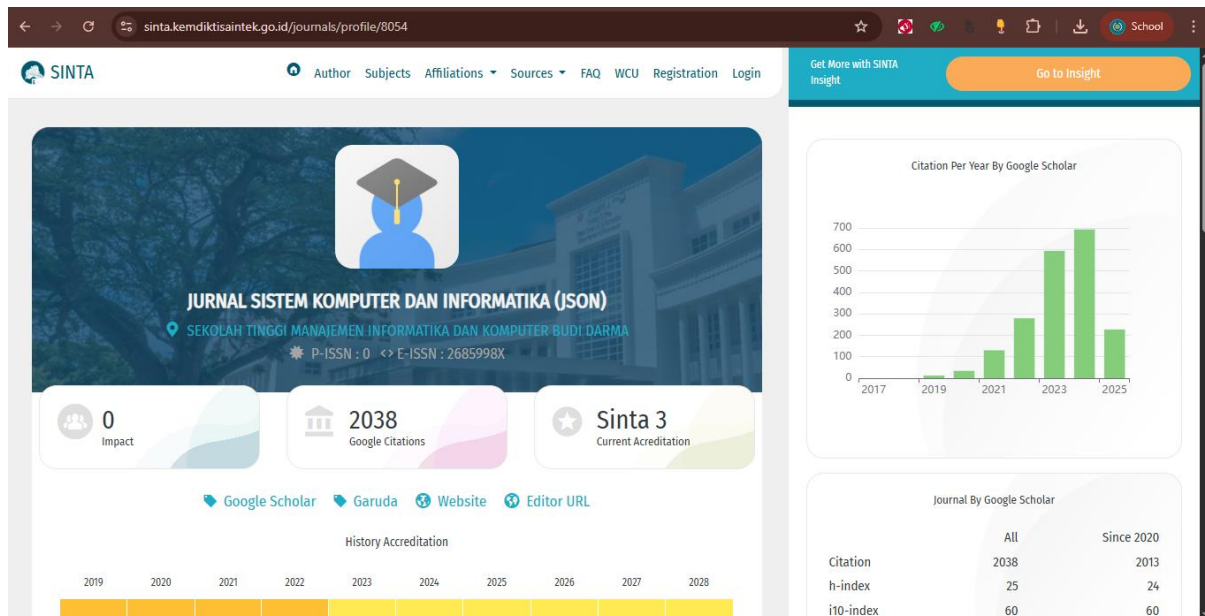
sinta.kemdiktisaintek.go.id/journals/profile/8054

School

SINTA

Author Subjects Affiliations Sources FAQ WCU Registration Login

Get More with SINTA Insight

Go to Insight

JURNAL SISTEM KOMPUTER DAN INFORMATIKA (JSON)

SEKOLAH TINGGI MANAJEMEN INFORMATIKA DAN KOMPUTER BUDI DARMA

P-ISSN : 0 <> E-ISSN : 2685998X

0
Impact

2038
Google Citations

Sinta 3
Current Acreditation

Google Scholar Garuda Website Editor URL

History Accreditation

2019 2020 2021 2022 2023 2024 2025 2026 2027 2028

Citation Per Year By Google Scholar

700
600
500
400
300
200
100
0
2017 2019 2021 2023 2025

Journal By Google Scholar

| | All | Since 2020 |
|---|---|---|
| Citation | 2038 | 2013 |
| h-index | 25 | 24 |
| i10-index | 60 | 60 |